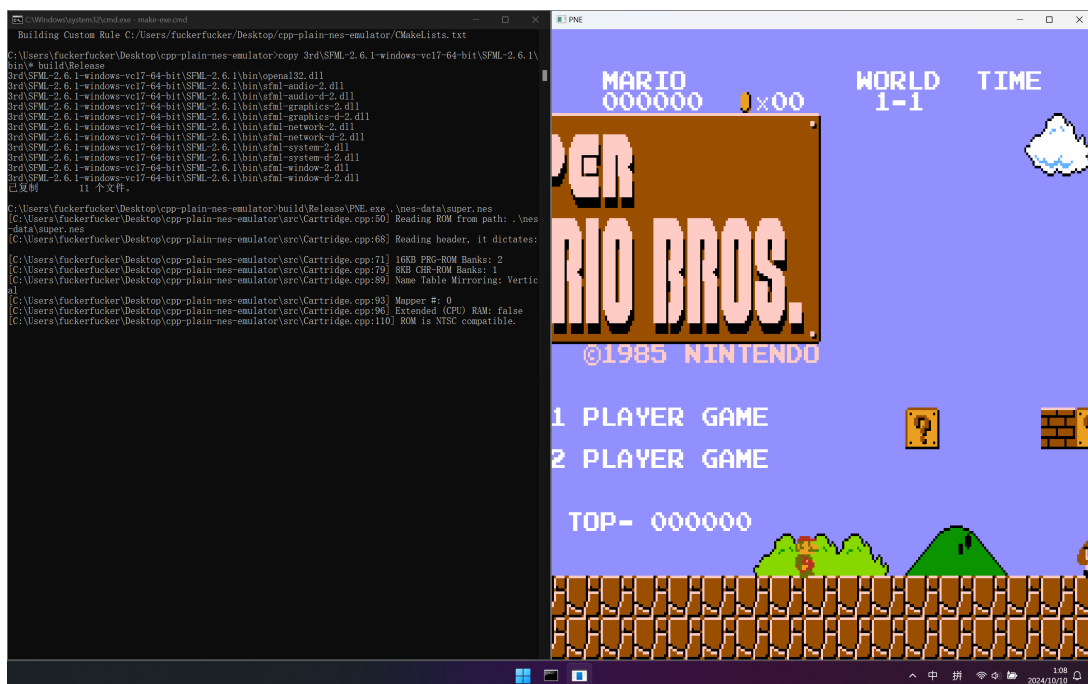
C:\Windows\system32\cmd.exe - make-exe.cmd

Building Custom Rule C:/Users/fuckerfucker/Desktop/cpp-plain-nes-emulator/CMakeLists.txt

C:\Users\fuckerfucker\Desktop\cpp-plain-nes-emulator>copy 3rd\SFML-2.6.1-windows-vc17-64-bit\SFML-2.6.1\bin\* build\Release
3rd\SFML-2.6.1-windows-vc17-64-bit\SFML-2.6.1\bin\openal32.dll
3rd\SFML-2.6.1-windows-vc17-64-bit\SFML-2.6.1\bin\sfml-audio-2.dll
3rd\SFML-2.6.1-windows-vc17-64-bit\SFML-2.6.1\bin\sfml-audio-d-2.dll
3rd\SFML-2.6.1-windows-vc17-64-bit\SFML-2.6.1\bin\sfml-graphics-2.dll
3rd\SFML-2.6.1-windows-vc17-64-bit\SFML-2.6.1\bin\sfml-graphics-d-2.dll
3rd\SFML-2.6.1-windows-vc17-64-bit\SFML-2.6.1\bin\sfml-network-2.dll
3rd\SFML-2.6.1-windows-vc17-64-bit\SFML-2.6.1\bin\sfml-network-d-2.dll
3rd\SFML-2.6.1-windows-vc17-64-bit\SFML-2.6.1\bin\sfml-system-2.dll
3rd\SFML-2.6.1-windows-vc17-64-bit\SFML-2.6.1\bin\sfml-system-d-2.dll
3rd\SFML-2.6.1-windows-vc17-64-bit\SFML-2.6.1\bin\sfml-window-2.dll
3rd\SFML-2.6.1-windows-vc17-64-bit\SFML-2.6.1\bin\sfml-window-d-2.dll
已复制 11 个文件。

C:\Users\fuckerfucker\Desktop\cpp-plain-nes-emulator>build\Release\PNE.exe .\nes-data\super.nes
[C:\Users\fuckerfucker\Desktop\cpp-plain-nes-emulator\src\Cartridge.cpp:50] Reading ROM from path: .\nes-data\super.nes
[C:\Users\fuckerfucker\Desktop\cpp-plain-nes-emulator\src\Cartridge.cpp:68] Reading header, it dictates:

[C:\Users\fuckerfucker\Desktop\cpp-plain-nes-emulator\src\Cartridge.cpp:71] 16KB PRG-ROM Banks: 2
[C:\Users\fuckerfucker\Desktop\cpp-plain-nes-emulator\src\Cartridge.cpp:79] 8KB CHR-ROM Banks: 1
[C:\Users\fuckerfucker\Desktop\cpp-plain-nes-emulator\src\Cartridge.cpp:89] Name Table Mirroring: Vertical
[C:\Users\fuckerfucker\Desktop\cpp-plain-nes-emulator\src\Cartridge.cpp:93] Mapper #: 0
[C:\Users\fuckerfucker\Desktop\cpp-plain-nes-emulator\src\Cartridge.cpp:96] Extended (CPU) RAM: false
[C:\Users\fuckerfucker\Desktop\cpp-plain-nes-emulator\src\Cartridge.cpp:110] ROM is NTSC compatible.

PNE

MARIO
000000
x00
WORLD
1-1
TIME

PER
RIO BROS.
©1985 NINTENDO

1 PLAYER GAME
2 PLAYER GAME

TOP- 000000

中 拼
1:08
2024/10/10